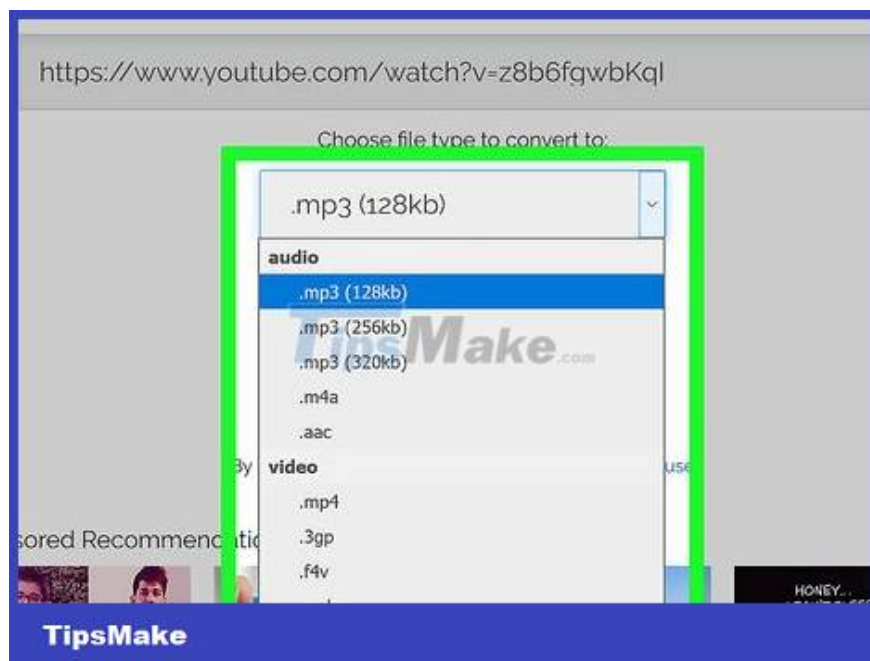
https://www.youtube.com/watch?v=z8b6fqwbKql

Choose file type to convert to:

.mp3 (128kb)

audio
.mp3 (128kb)
.mp3 (256kb)
.mp3 (320kb)
.m4a
.aac
video
.mp4
.3gp
.f4v

TipsMake.com

By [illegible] use

sored Recommend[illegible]ati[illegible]

HONEY...

TipsMake